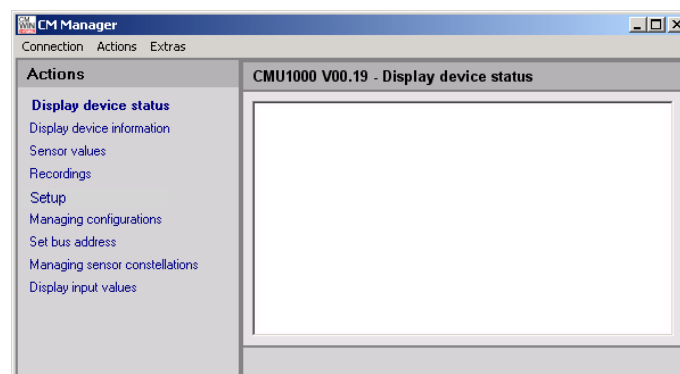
CM Manager

Connection Actions Extras

Actions

Display device status
Display device information
Sensor values
Recordings
Setup
Managing configurations
Set bus address
Managing sensor constellations
Display input values

CMU1000 V00.19 - Display device status